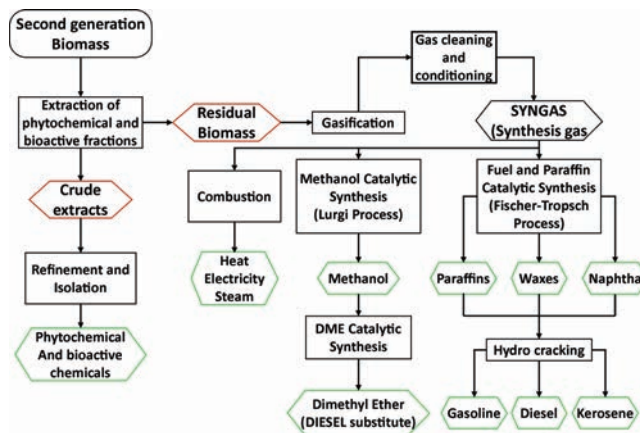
Second generation Biomass

Extraction of phytochemical and bioactive fractions

Residual Biomass

Gasification

Gas cleaning and conditioning

SYNGAS (Synthesis gas

Crude extracts

Refinement and Isolation

Phytochemical And bioactive chemicals

Combustion

Heat Electricity Steam

Methanol Catalytic Synthesis (Lurgi Process)

Methanol

DME Catalytic Synthesis

Dimethyl Ether (DIESEL substitute)

Fuel and Paraffin Catalytic Synthesis (Fischer-Tropsch Process)

Paraffins

Waxes

Naphtha

Hydro cracking

Gasoline

Diesel

Kerosene